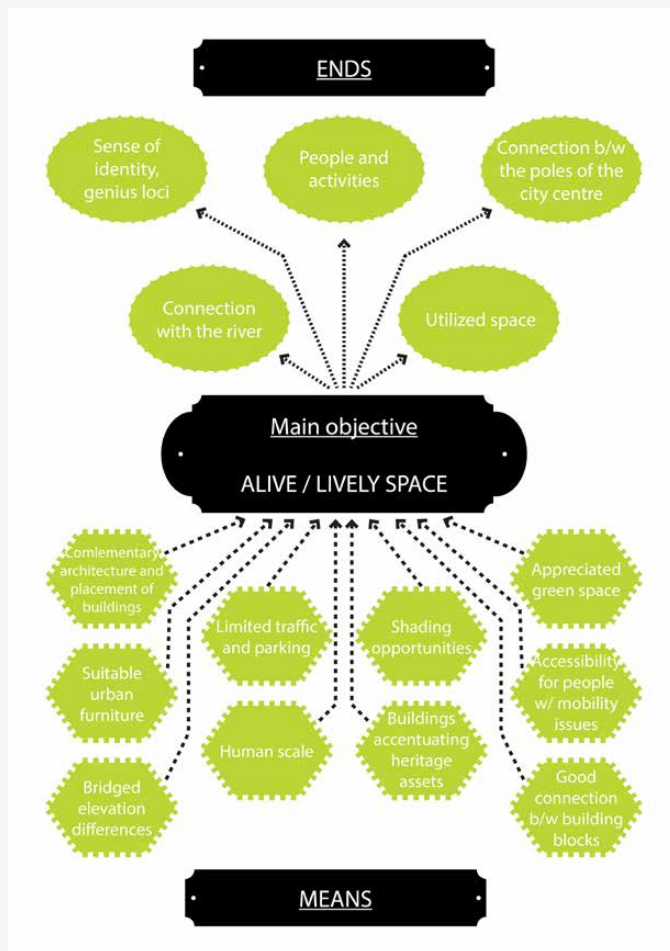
ENDS

Sense of identity, genius loci

People and activities

Connection b/w the poles of the city centre

Connection with the river

Utilized space

Main objective

ALIVE / LIVELY SPACE

Comlementary architecture and placement of buildings

Appreciated green space

Limited traffic and parking

Shading opportunities

Suitable urban furniture

Accessibility for people w/ mobility issues

Human scale

Buildings accentuating heritage assets

Bridged elevation differences

Good connection b/w building blocks

MEANS